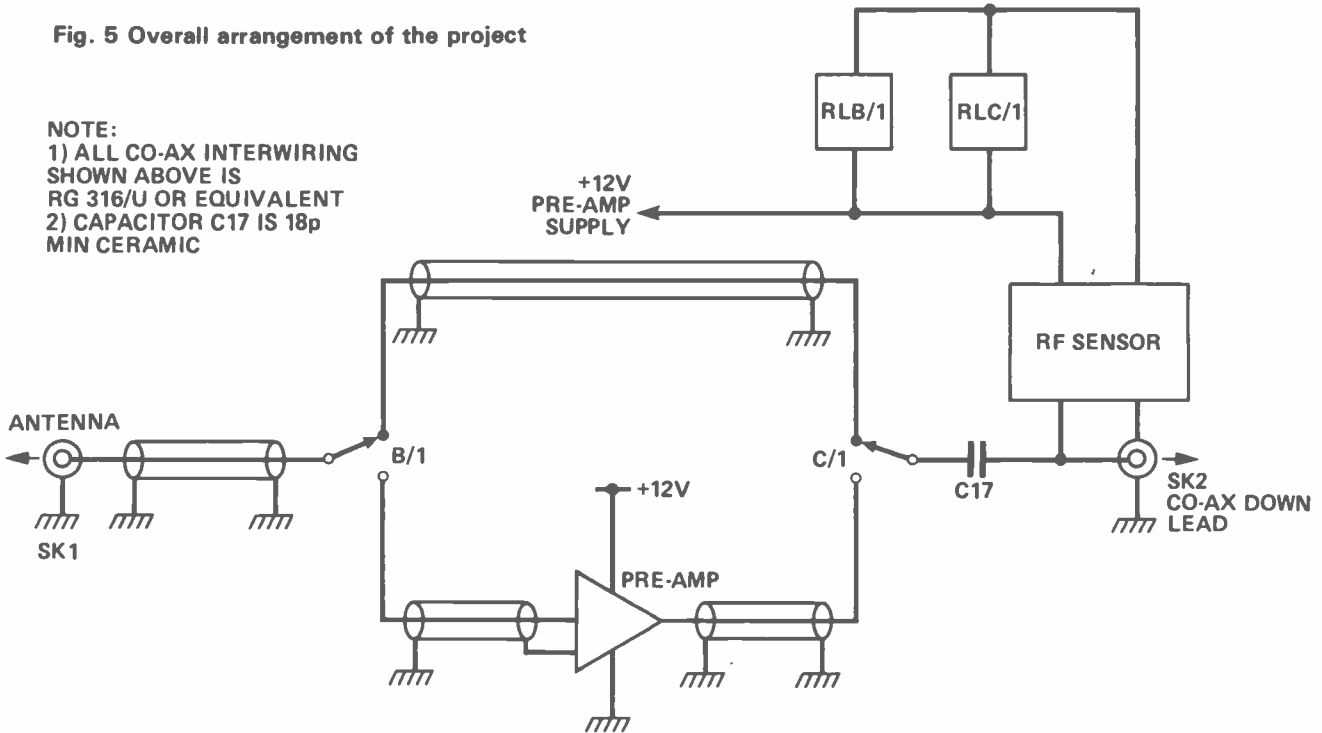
Fig. 5 Overall arrangement of the project

NOTE:
1) ALL CO-AX INTERWIRING SHOWN ABOVE IS RG 316/U OR EQUIVALENT
2) CAPACITOR C17 IS 18p MIN CERAMIC

RLB/1

RLC/1

+12V PRE-AMP SUPPLY

RF SENSOR

ANTENNA

SK1

B/1

C/1

C17

SK2 CO-AX DOWN LEAD

+12V

PRE-AMP